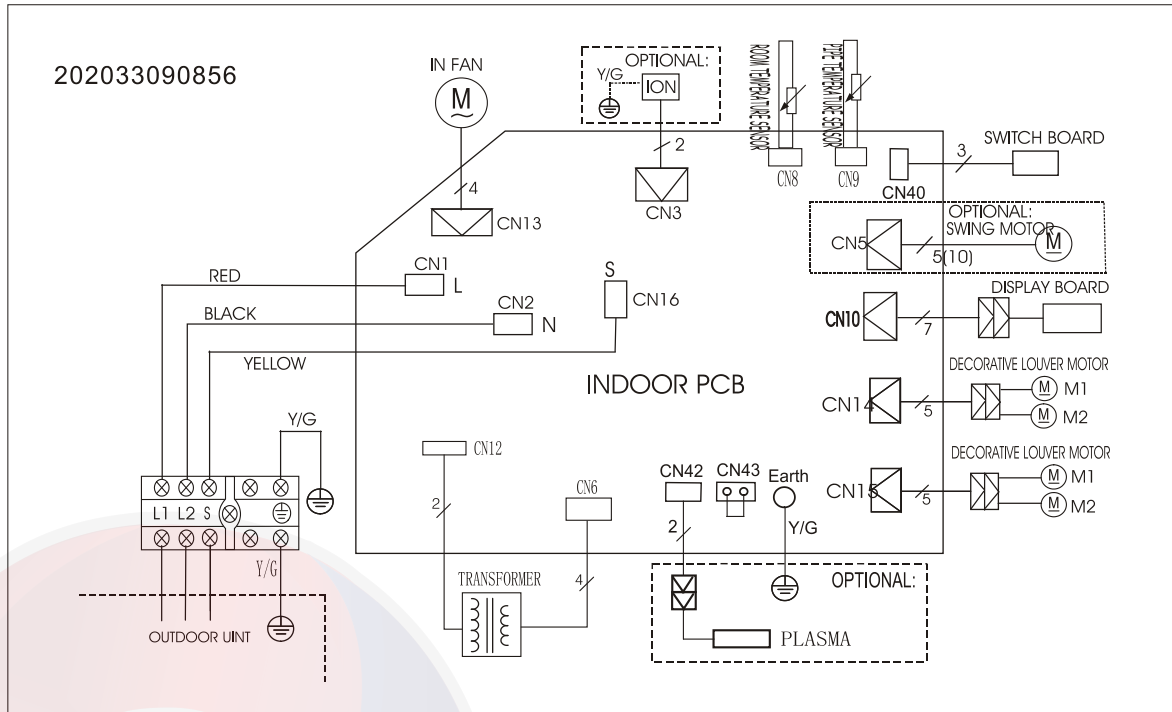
202033090856

IN FAN
M
4
CN13

OPTIONAL:
Y/G
ION
2
CN3

ROOM TEMPERATURE SENSOR
PIPE TEMPERATURE SENSOR
CN8
CN9

CN40
3
SWITCH BOARD

OPTIONAL:
SWING MOTOR
CN5
5(10)
M

CN10
7
DISPLAY BOARD

DECORATIVE LOUVER MOTOR
CN14
5
M M1
M M2

DECORATIVE LOUVER MOTOR
CN15
5
M M1
M M2

RED
CN1
L
BLACK
CN2
N
YELLOW
S
CN16

INDOOR PCB

Y/G
L1 L2 S
Y/G
OUTDOOR UINT

CN12
2
CN6
4
TRANSFORMER

CN42
CN43
Earth
Y/G
2
OPTIONAL:
PLASMA